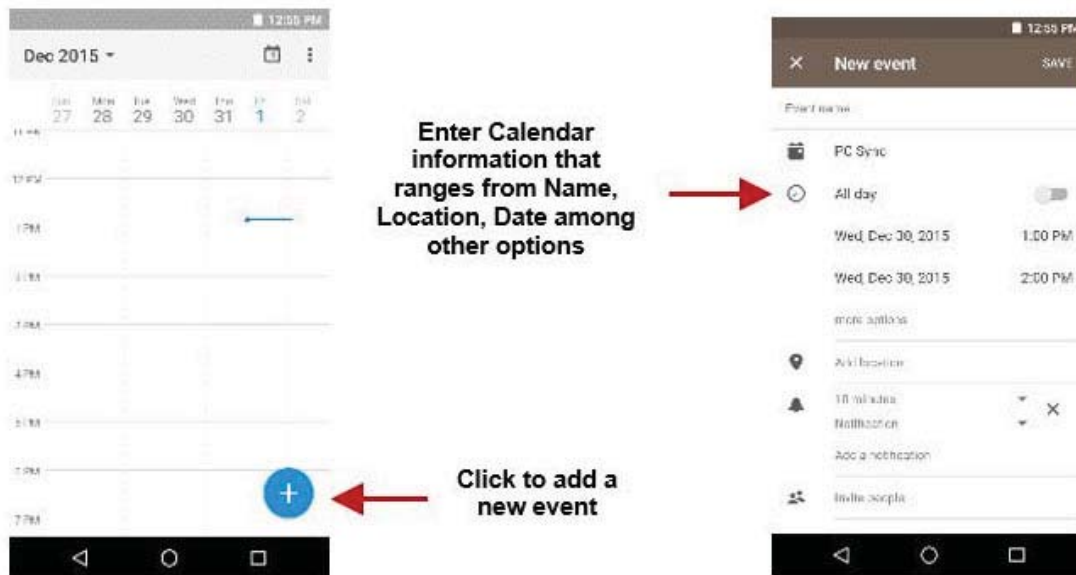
12:55 PM

Dec 2015

Sun 27 Mon 28 Tue 29 Wed 30 Thu 31 Fri 1 Sat 2

11 AM

12 PM

1 PM

2 PM

3 PM

4 PM

5 PM

6 PM

7 PM

Enter Calendar information that ranges from Name, Location, Date among other options

Click to add a new event

12:55 PM

New event

SAVE

Event name

PC Sync

All day

Wed, Dec 30, 2015 1:00 PM

Wed, Dec 30, 2015 2:00 PM

more options

Add location

10 minutes

Notification

Add a notification

Invite people